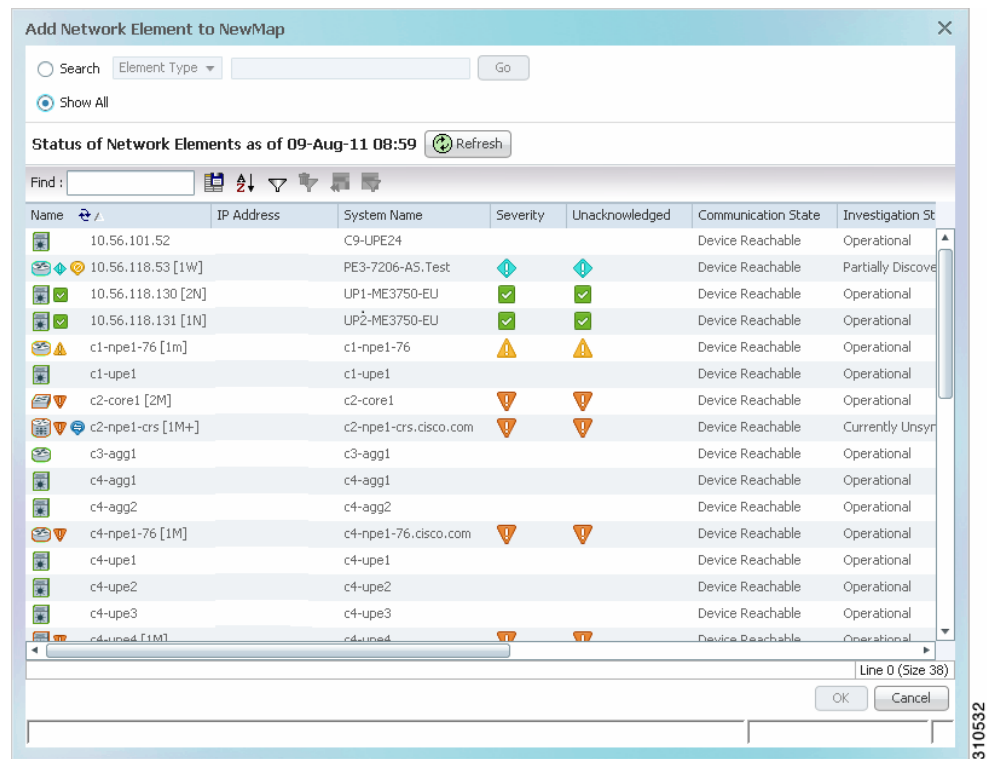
Add Network Element to NewMap

Search Element Type Go

Show All

Status of Network Elements as of 09-Aug-11 08:59 Refresh

Find :

| Name | IP Address | System Name | Severity | Unacknowledged | Communication State | Investigation St |
|---|---|---|---|---|---|---|
| 10.56.101.52 | | C9-UPE24 | | | Device Reachable | Operational |
| 10.56.118.53 [1W] | | PE3-7206-AS.Test | | | Device Reachable | Partially Discove |
| 10.56.118.130 [2N] | | UP1-ME3750-EU | | | Device Reachable | Operational |
| 10.56.118.131 [1N] | | UP2-ME3750-EU | | | Device Reachable | Operational |
| c1-npe1-76 [1m] | | c1-npe1-76 | | | Device Reachable | Operational |
| c1-upe1 | | c1-upe1 | | | Device Reachable | Operational |
| c2-core1 [2M] | | c2-core1 | | | Device Reachable | Operational |
| c2-npe1-crs [1M+] | | c2-npe1-crs.cisco.com | | | Device Reachable | Currently Unsyn |
| c3-agg1 | | c3-agg1 | | | Device Reachable | Operational |
| c4-agg1 | | c4-agg1 | | | Device Reachable | Operational |
| c4-agg2 | | c4-agg2 | | | Device Reachable | Operational |
| c4-npe1-76 [1M] | | c4-npe1-76.cisco.com | | | Device Reachable | Operational |
| c4-upe1 | | c4-upe1 | | | Device Reachable | Operational |
| c4-upe2 | | c4-upe2 | | | Device Reachable | Operational |
| c4-upe3 | | c4-upe3 | | | Device Reachable | Operational |
| c4-upe4 [1M] | | c4-upe4 | | | Device Reachable | Operational |

Line 0 (Size 38)

OK Cancel

310532